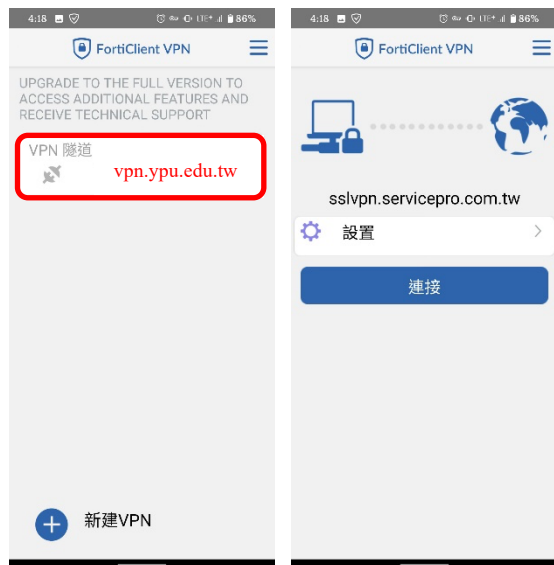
4:18 LTE+ 86%

FortiClient VPN

UPGRADE TO THE FULL VERSION TO ACCESS ADDITIONAL FEATURES AND RECEIVE TECHNICAL SUPPORT

VPN 隧道

vpn.ypu.edu.tw

新建VPN

4:18 LTE+ 86%

FortiClient VPN

sslvpn.servicepro.com.tw

設置

連接